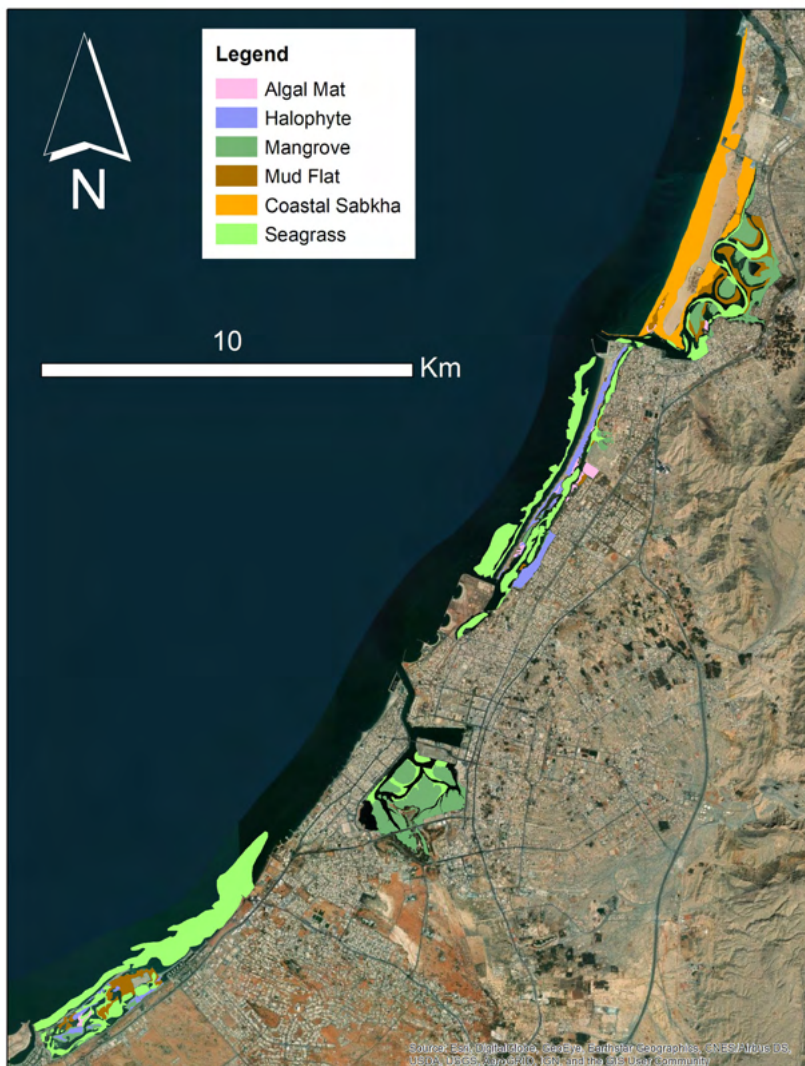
N

Legend
Algal Mat
Halophyte
Mangrove
Mud Flat
Coastal Sabkha
Seagrass

10
Km

Source: Esri, DigitalGlobe, GeoEye, Earthstar Geographics, CNES/Airbus DS, USDA, USGS, AeroGRID, IGN, and the GIS User Community